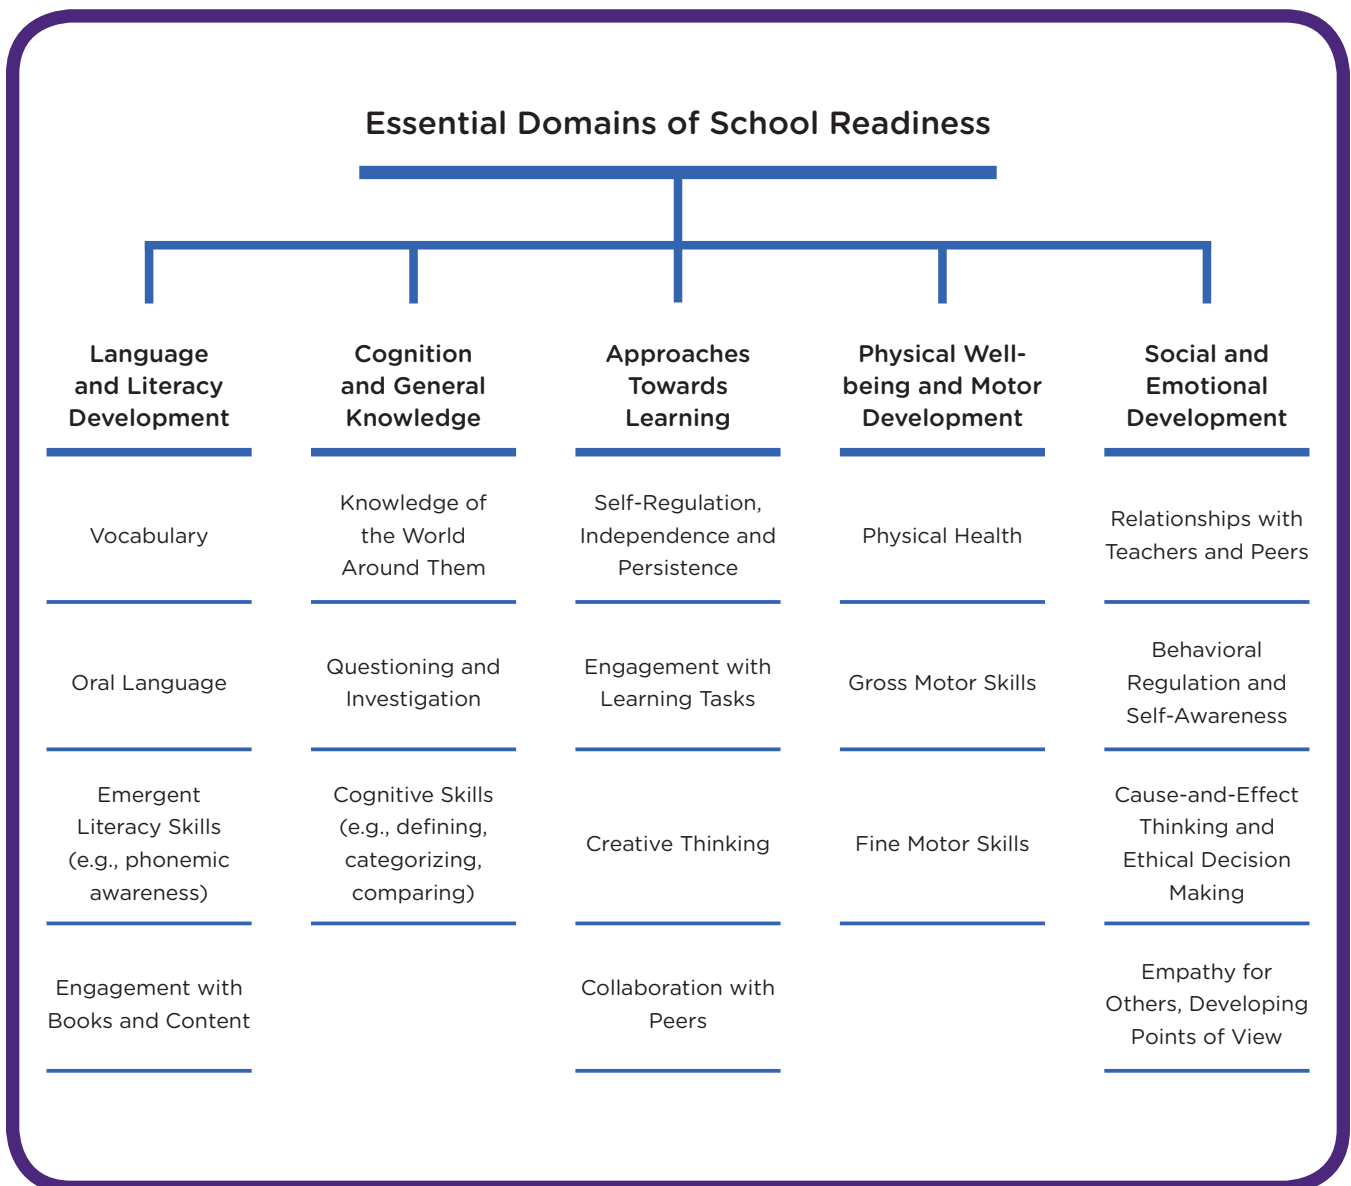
Essential Domains of School Readiness

Language and Literacy Development

Vocabulary

Oral Language

Emergent Literacy Skills (e.g., phonemic awareness)

Engagement with Books and Content

Cognition and General Knowledge

Knowledge of the World Around Them

Questioning and Investigation

Cognitive Skills (e.g., defining, categorizing, comparing)

Approaches Towards Learning

Self-Regulation, Independence and Persistence

Engagement with Learning Tasks

Creative Thinking

Collaboration with Peers

Physical Well-being and Motor Development

Physical Health

Gross Motor Skills

Fine Motor Skills

Social and Emotional Development

Relationships with Teachers and Peers

Behavioral Regulation and Self-Awareness

Cause-and-Effect Thinking and Ethical Decision Making

Empathy for Others, Developing Points of View